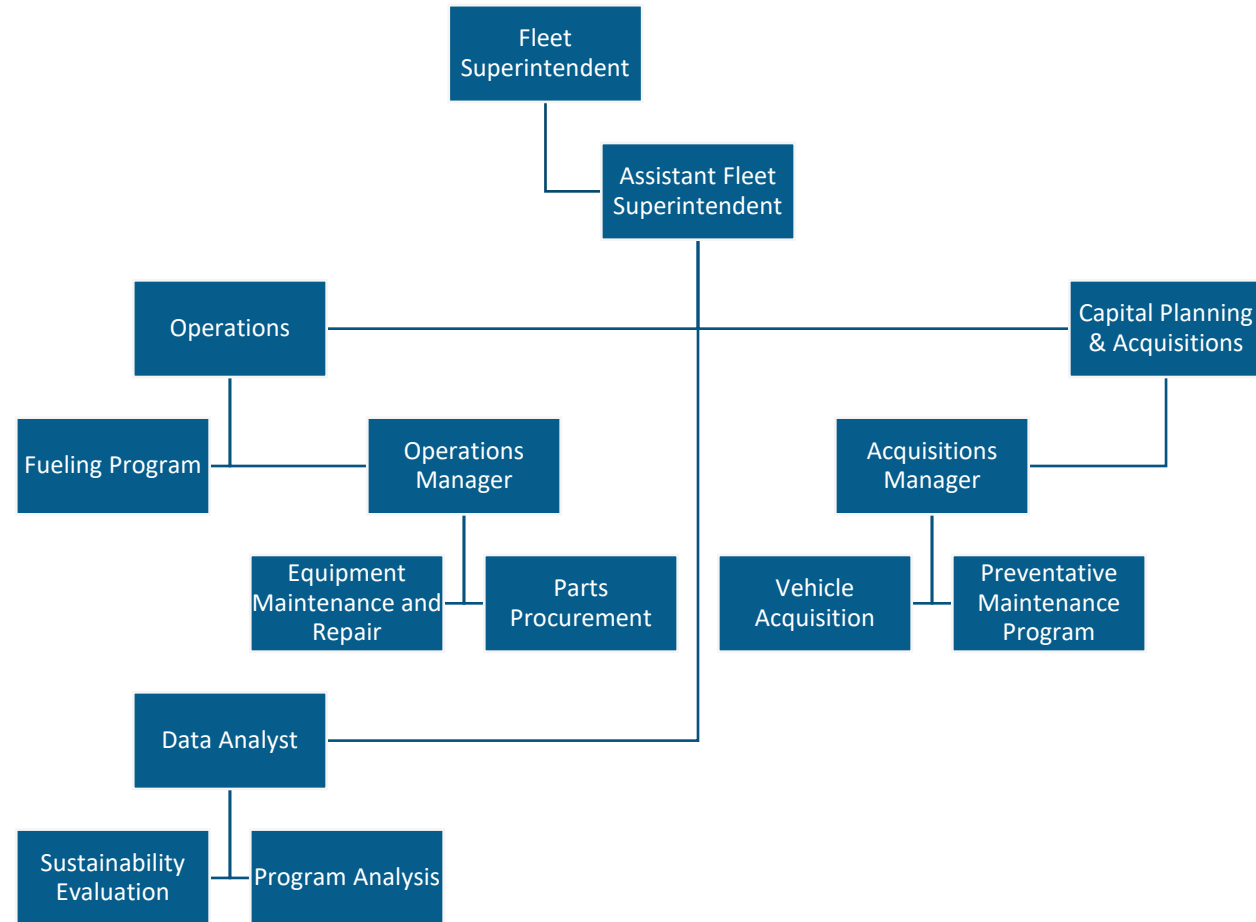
Fleet Superintendent

Assistant Fleet Superintendent

Operations

Capital Planning & Acquisitions

Fueling Program

Operations Manager

Acquisitions Manager

Equipment Maintenance and Repair

Parts Procurement

Vehicle Acquisition

Preventative Maintenance Program

Data Analyst

Sustainability Evaluation

Program Analysis